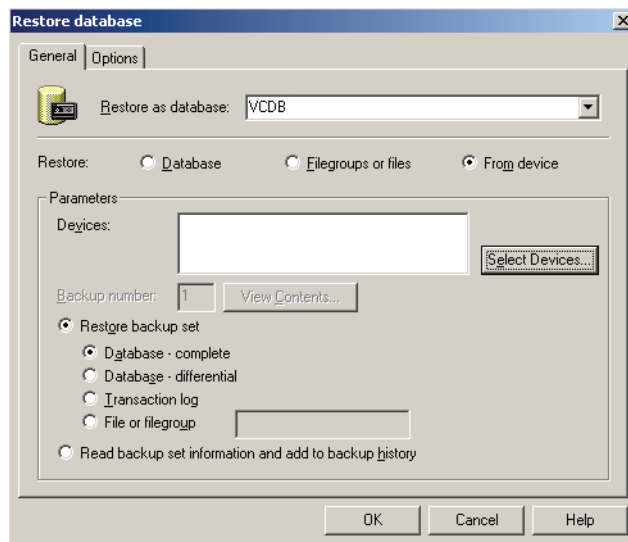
Restore database

General | Options

Restore as database: VCDB

Restore: Database | Filegroups or files | From device

Parameters

Devices:

Select Devices...

Backup number: 1 | View Contents...

Restore backup set

Database - complete

Database - differential

Transaction log

File or filegroup

Read backup set information and add to backup history

OK | Cancel | Help